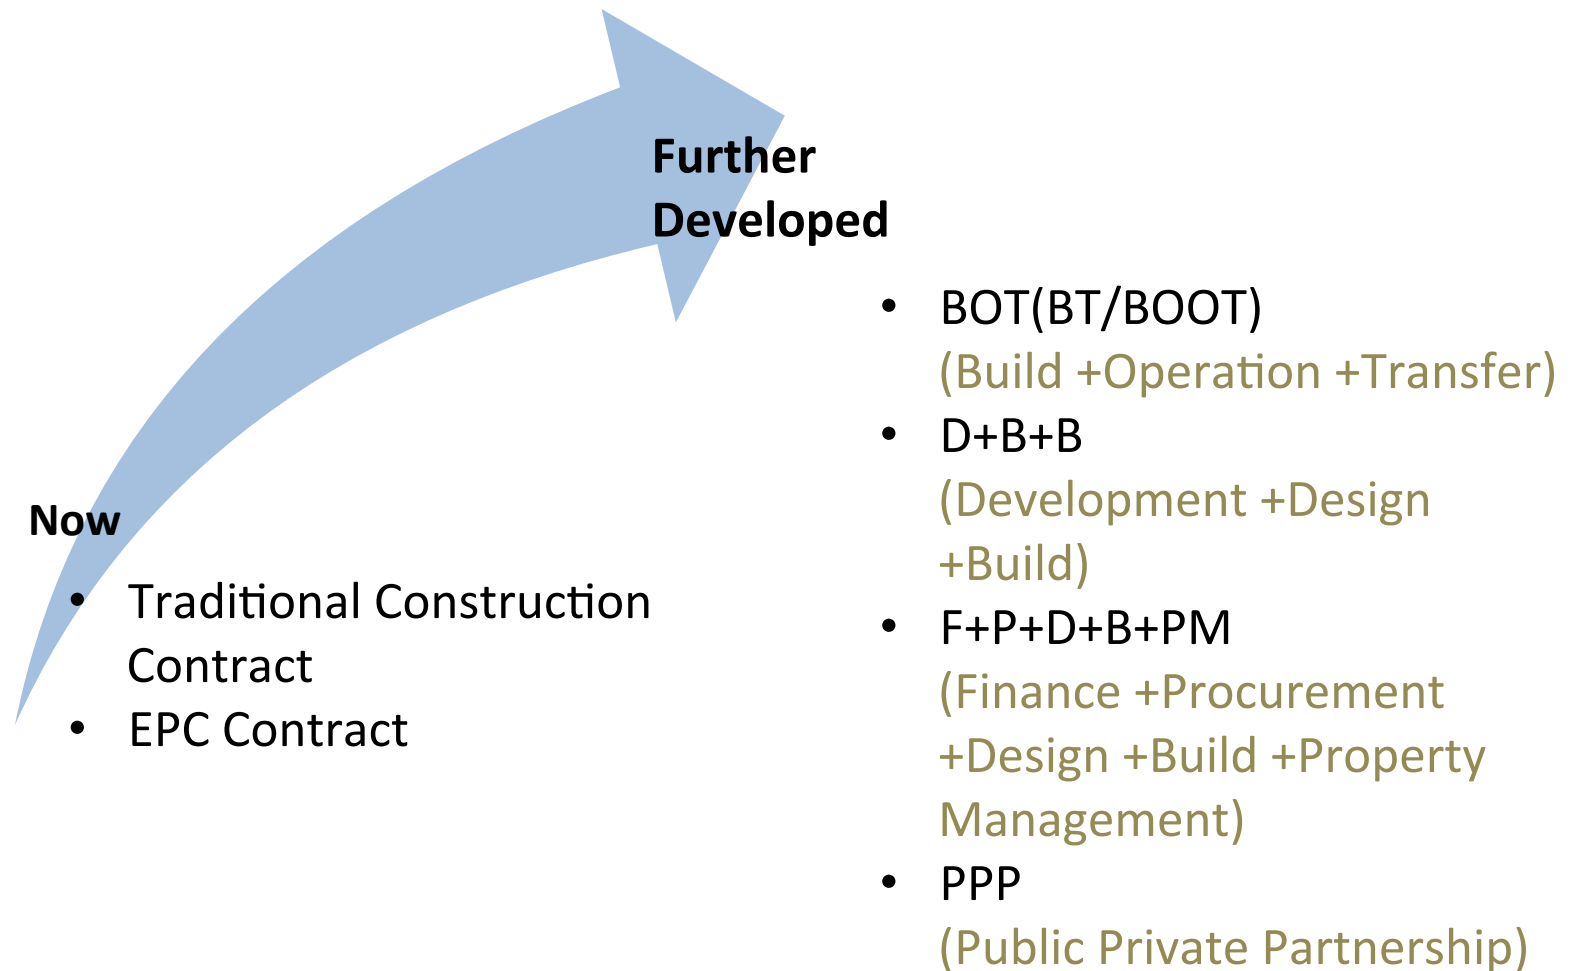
Further Developed

Now

- Traditional Construction Contract
- EPC Contract

- BOT(BT/BOOT) (Build +Operation +Transfer)
- D+B+B (Development +Design +Build)
- F+P+D+B+PM (Finance +Procurement +Design +Build +Property Management)
- PPP (Public Private Partnership)